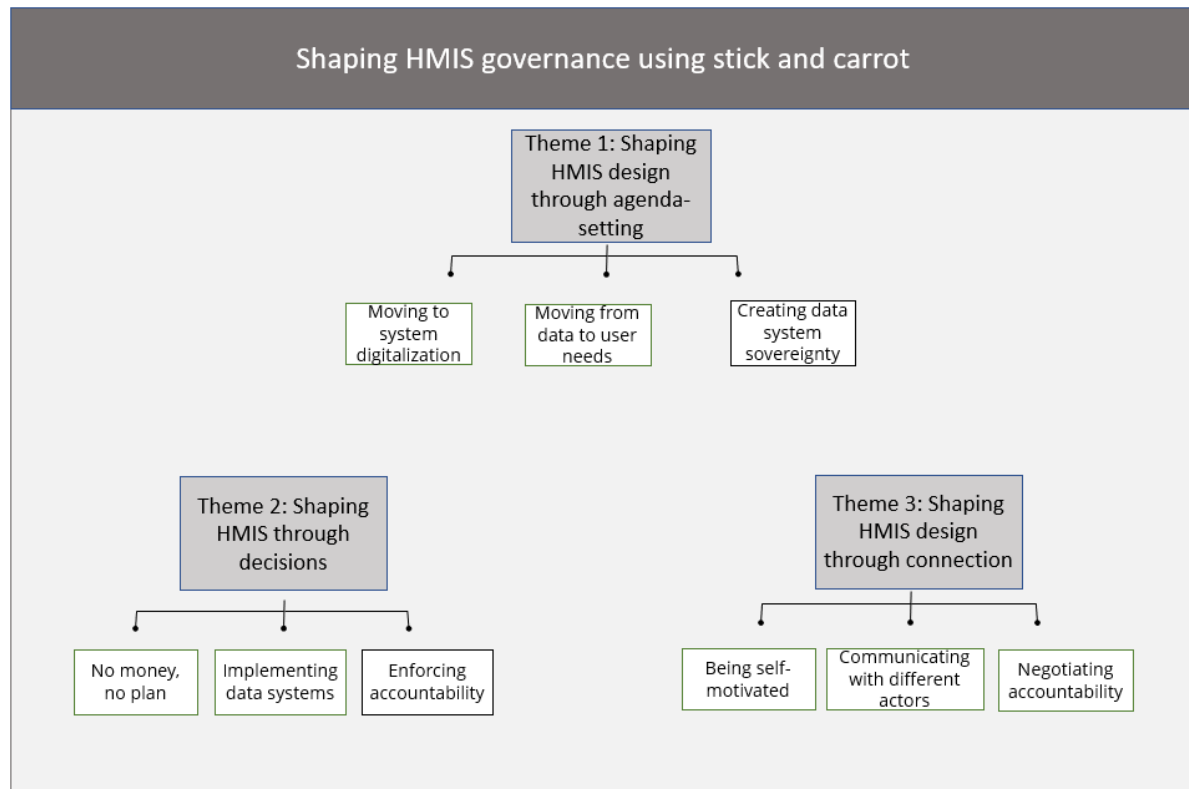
Shaping HMIS governance using stick and carrot

Theme 1: Shaping HMIS design through agenda-setting

Moving to system digitalization

Moving from data to user needs

Creating data system sovereignty

Theme 2: Shaping HMIS through decisions

No money, no plan

Implementing data systems

Enforcing accountability

Theme 3: Shaping HMIS design through connection

Being self-motivated

Communicating with different actors

Negotiating accountability